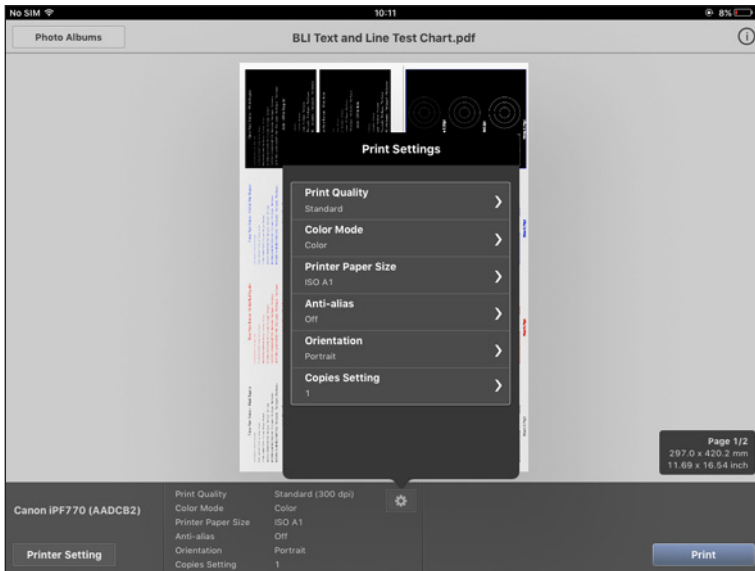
No SIM
10:11
8%

Photo Albums
BLI Text and Line Test Chart.pdf

Print Settings

Print Quality
Standard

Color Mode
Color

Printer Paper Size
ISO A1

Anti-alias
Off

Orientation
Portrait

Copies Setting
1

Page 1/2
297.0 x 420.2 mm
11.69 x 16.54 inch

Canon iPF770 (AADCB2)

| Print Quality | Standard (300 dpi) |
|---|---|
| Color Mode | Color |
| Printer Paper Size | ISO A1 |
| Anti-alias | Off |
| Orientation | Portrait |
| Copies Setting | 1 |

Printer Setting
Print